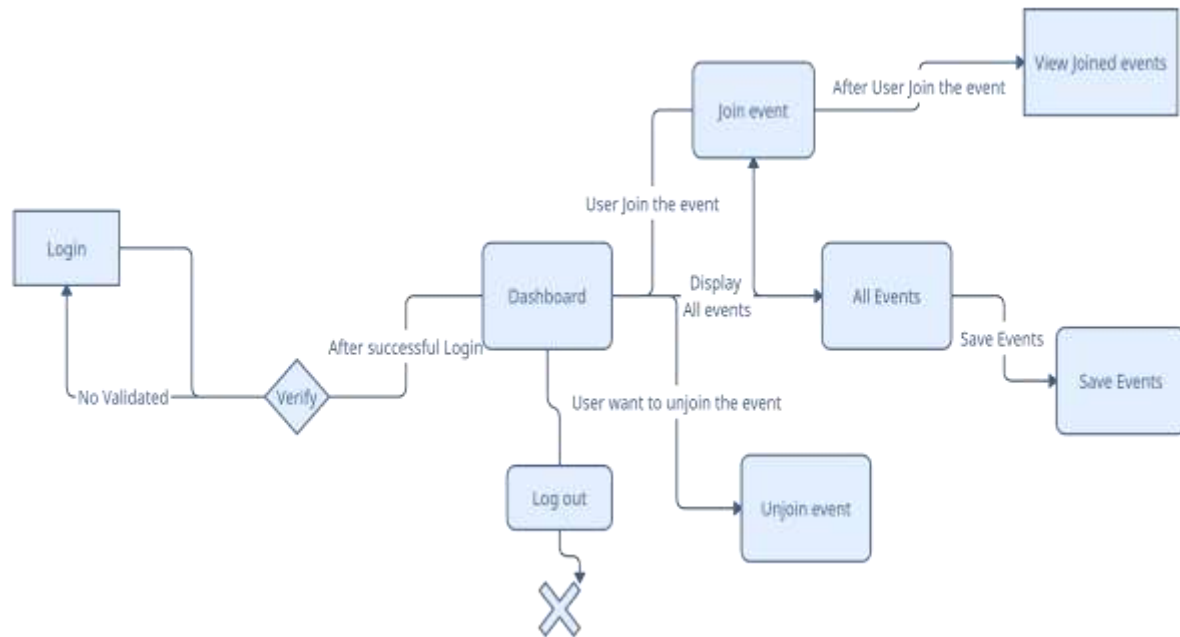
Join event

After User Join the event

View Joined events

User Join the event

Login

Dashboard

Display All events

All Events

After successful Login

Save Events

Save Events

No Validated

Verify

User want to unjoin the event

Log out

Unjoin event